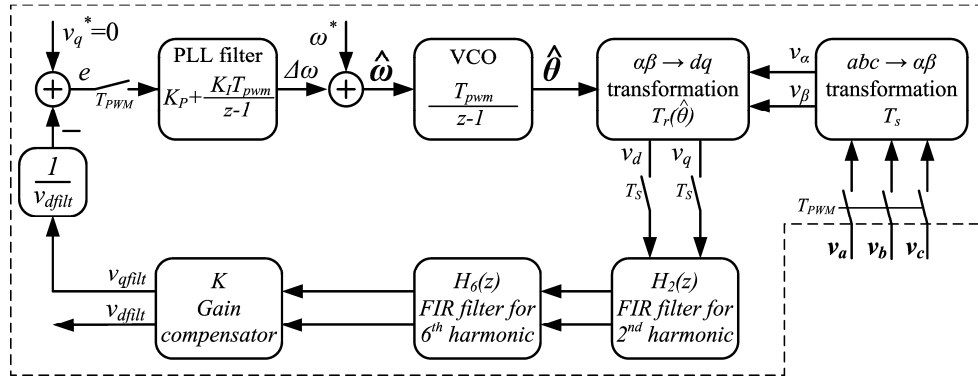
$v_q^*=0$

$e$

$T_{PWM}$

$-$

PLL filter

$K_P+\frac{K_I T_{pwm}}{z-1}$

$\Delta\omega$

$\omega^*$

$\hat{\omega}$

VCO

$\frac{T_{pwm}}{z-1}$

$\hat{\theta}$

$\alpha\beta \rightarrow dq$ transformation $T_r(\hat{\theta})$

$v_\alpha$

$v_\beta$

$abc \rightarrow \alpha\beta$ transformation $T_s$

$\frac{1}{v_{dfilt}}$

$v_d$

$v_q$

$T_S$

$T_S$

$T_{PWM}$

$v_a$ $v_b$ $v_c$

$v_{qfilt}$

$v_{dfilt}$

$K$ Gain compensator

$H_6(z)$ FIR filter for $6^{th}$ harmonic

$H_2(z)$ FIR filter for $2^{nd}$ harmonic